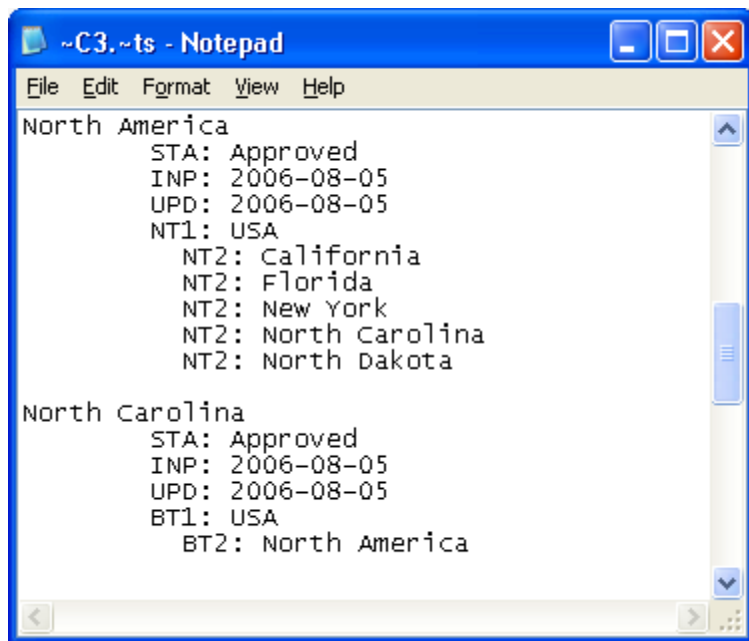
~C3.~ts - Notepad

File Edit Format View Help

North America
STA: Approved
INP: 2006-08-05
UPD: 2006-08-05
NT1: USA
NT2: California
NT2: Florida
NT2: New York
NT2: North Carolina
NT2: North Dakota

North Carolina
STA: Approved
INP: 2006-08-05
UPD: 2006-08-05
BT1: USA
BT2: North America